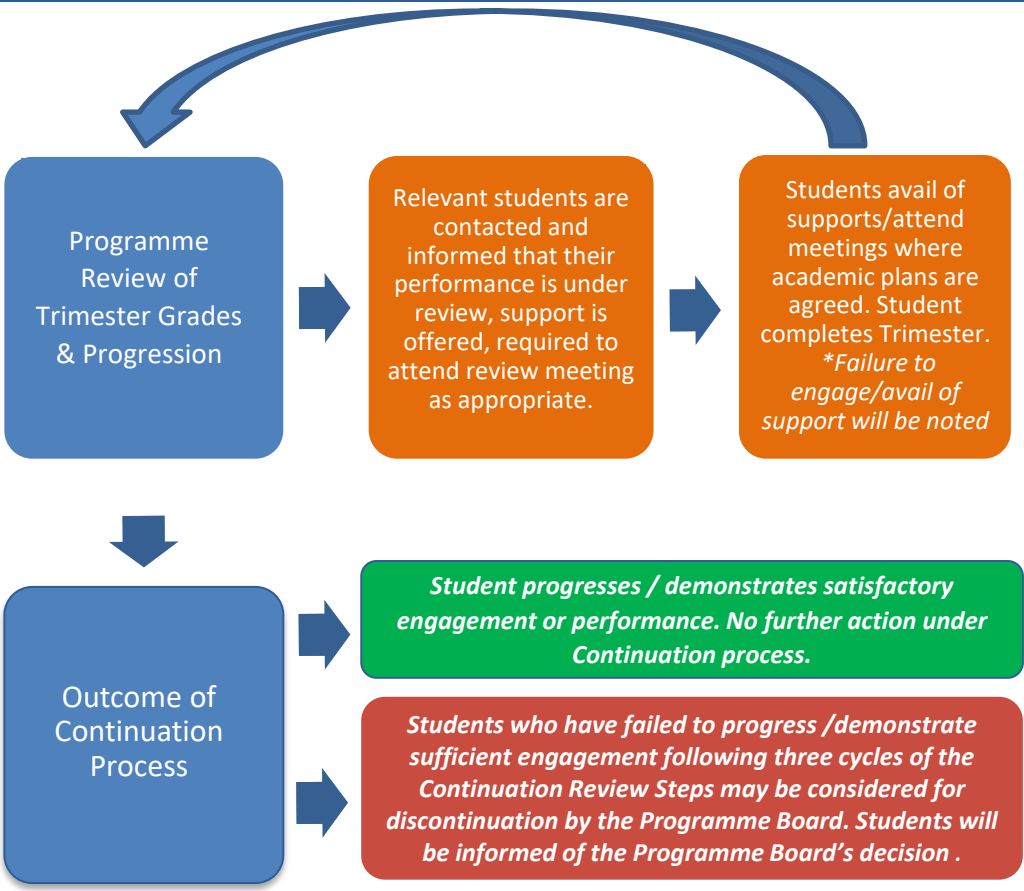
Programme Review of Trimester Grades & Progression

Relevant students are contacted and informed that their performance is under review, support is offered, required to attend review meeting as appropriate.

Students avail of supports/attend meetings where academic plans are agreed. Student completes Trimester. *Failure to engage/avail of support will be noted

Outcome of Continuation Process

Student progresses / demonstrates satisfactory engagement or performance. No further action under Continuation process.

Students who have failed to progress /demonstrate sufficient engagement following three cycles of the Continuation Review Steps may be considered for discontinuation by the Programme Board. Students will be informed of the Programme Board's decision .